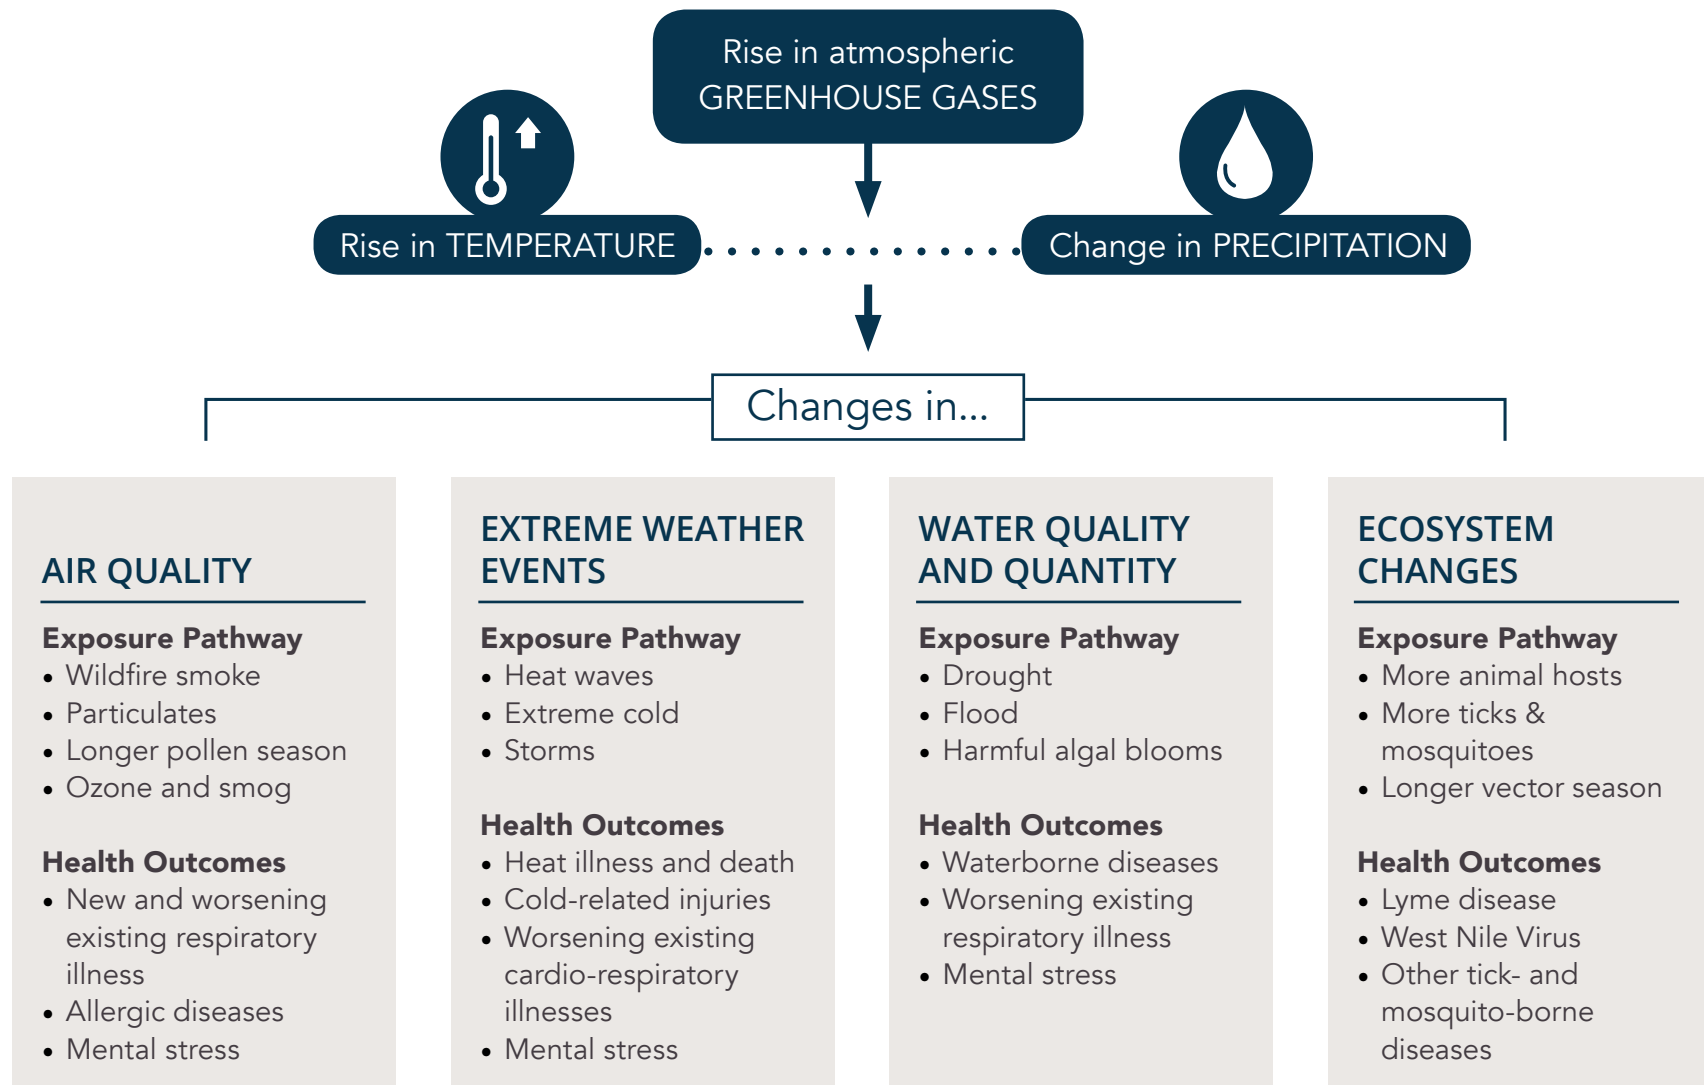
Rise in atmospheric GREENHOUSE GASES

Rise in TEMPERATURE

Change in PRECIPITATION

Changes in...

AIR QUALITY

Exposure Pathway
• Wildfire smoke
• Particulates
• Longer pollen season
• Ozone and smog

Health Outcomes
• New and worsening existing respiratory illness
• Allergic diseases
• Mental stress

EXTREME WEATHER EVENTS

Exposure Pathway
• Heat waves
• Extreme cold
• Storms

Health Outcomes
• Heat illness and death
• Cold-related injuries
• Worsening existing cardio-respiratory illnesses
• Mental stress

WATER QUALITY AND QUANTITY

Exposure Pathway
• Drought
• Flood
• Harmful algal blooms

Health Outcomes
• Waterborne diseases
• Worsening existing respiratory illness
• Mental stress

ECOSYSTEM CHANGES

Exposure Pathway
• More animal hosts
• More ticks & mosquitoes
• Longer vector season

Health Outcomes
• Lyme disease
• West Nile Virus
• Other tick- and mosquito-borne diseases